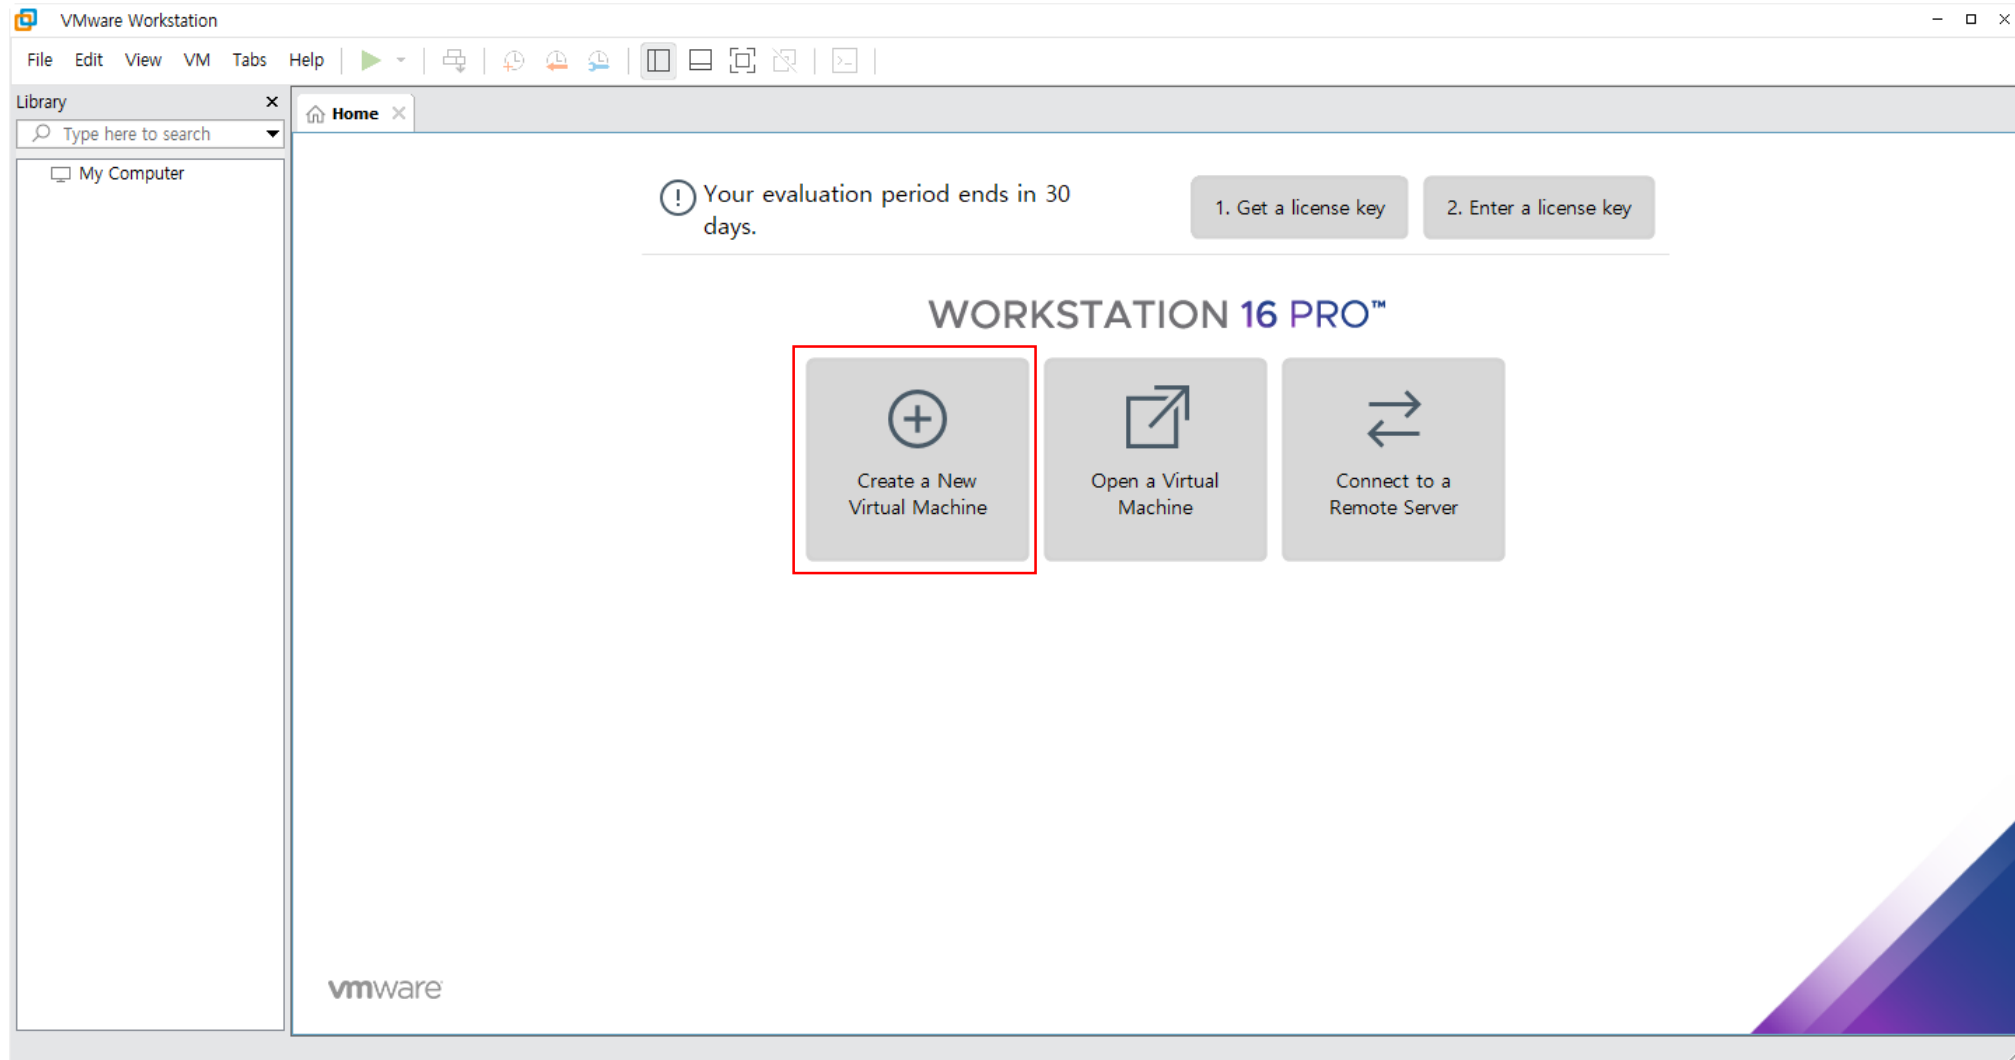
VMware Workstation

File Edit View VM Tabs Help

Library

Type here to search

My Computer

Home

Your evaluation period ends in 30 days.

1. Get a license key

2. Enter a license key

WORKSTATION 16 PRO™

Create a New Virtual Machine

Open a Virtual Machine

Connect to a Remote Server

vmware